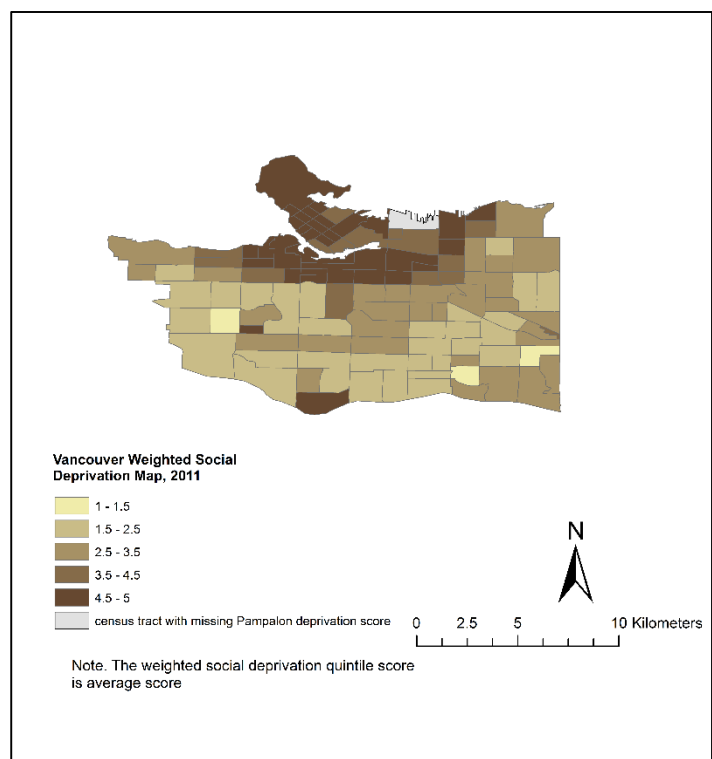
Vancouver Weighted Social Deprivation Map, 2011

1 - 1.5
1.5 - 2.5
2.5 - 3.5
3.5 - 4.5
4.5 - 5
census tract with missing Pampalon deprivation score

N

0 2.5 5 10 Kilometers

Note. The weighted social deprivation quintile score is average score